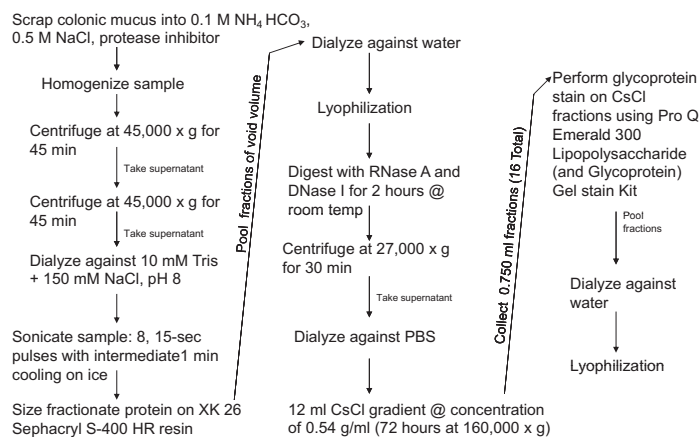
Scrap colonic mucus into 0.1 M $NH_4$ $HCO_3$, 0.5 M NaCl, protease inhibitor

Homogenize sample

Centrifuge at 45,000 x g for 45 min

Take supernatant

Centrifuge at 45,000 x g for 45 min

Take supernatant

Dialyze against 10 mM Tris + 150 mM NaCl, pH 8

Sonicate sample: 8, 15-sec pulses with intermediate1 min cooling on ice

Size fractionate protein on XK 26 Sephacryl S-400 HR resin

Pool fractions of void volume

Dialyze against water

Lyophilization

Digest with RNase A and DNase I for 2 hours @ room temp

Centrifuge at 27,000 x g for 30 min

Take supernatant

Dialyze against PBS

12 ml CsCl gradient @ concentration of 0.54 g/ml (72 hours at 160,000 x g)

Collect 0.750 ml fractions (16 Total)

Perform glycoprotein stain on CsCl fractions using Pro Q Emerald 300 Lipopolysaccharide (and Glycoprotein) Gel stain Kit

Pool fractions

Dialyze against water

Lyophilization